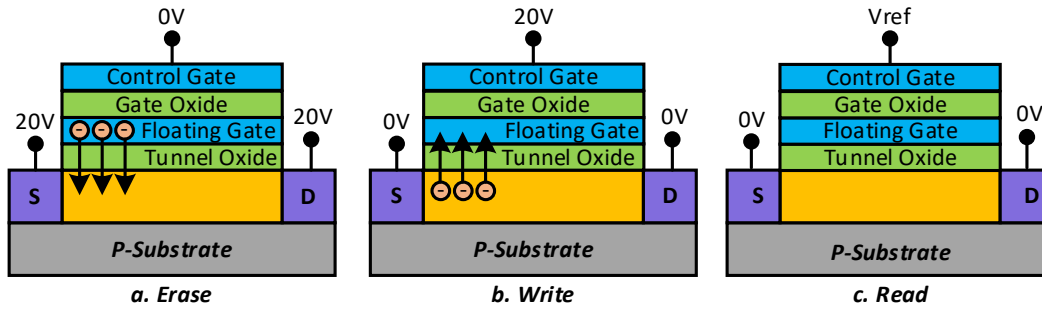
0V

Control Gate
Gate Oxide
20V
Floating Gate
20V
Tunnel Oxide
S
D
P-Substrate
a. Erase

20V

Control Gate
Gate Oxide
0V
Floating Gate
0V
Tunnel Oxide
S
D
P-Substrate
b. Write

Vref

Control Gate
Gate Oxide
0V
Floating Gate
0V
Tunnel Oxide
S
D
P-Substrate
c. Read